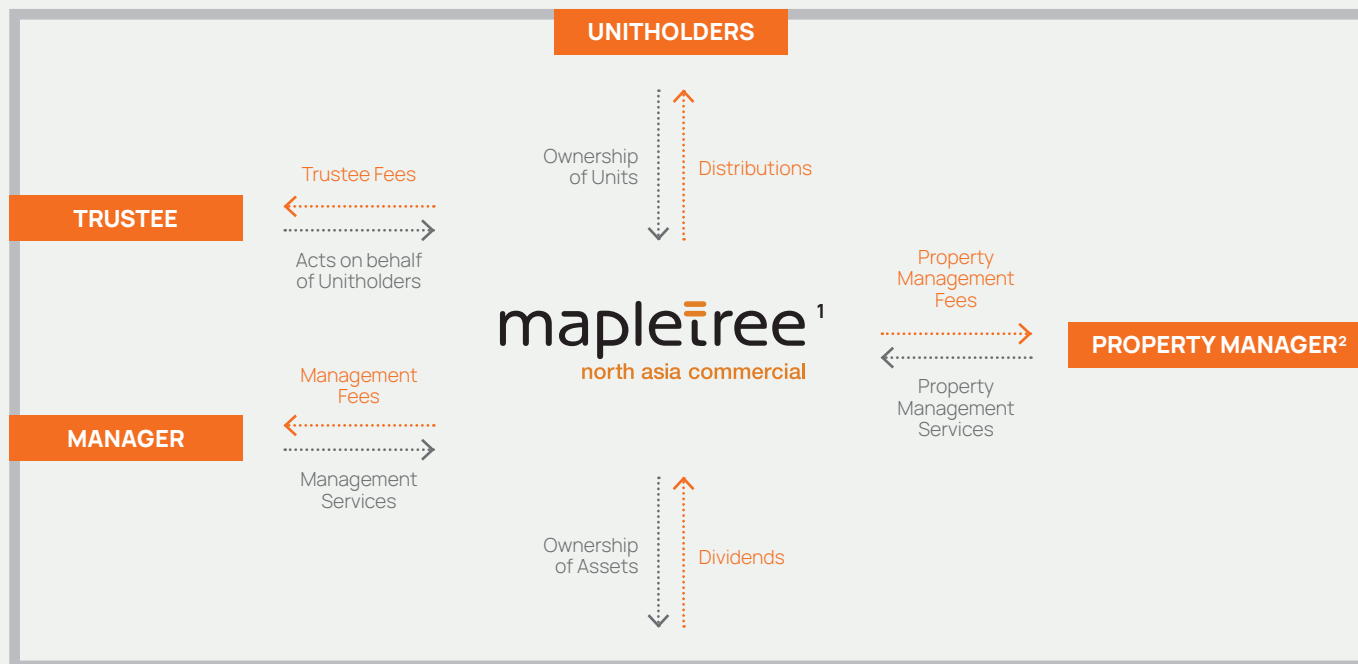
UNITHOLDERS

Ownership of Units

Distributions

TRUSTEE

Trustee Fees

Acts on behalf of Unitholders

mapletree$^{1}$
north asia commercial

Property Management Fees

PROPERTY MANAGER$^{2}$

Property Management Services

MANAGER

Management Fees

Management Services

Ownership of Assets

Dividends